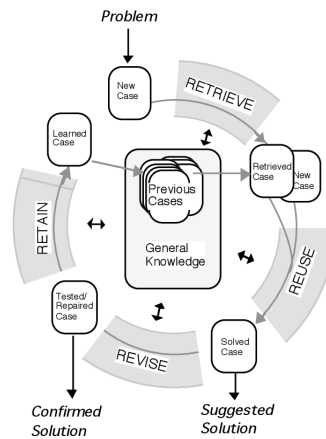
Problem

New Case

RETRIEVE

Learned Case

Previous Cases

General Knowledge

Retrieved Case

New Case

RETAIN

REUSE

Tested/ Repaired Case

Solved Case

REVISE

Confirmed Solution

Suggested Solution